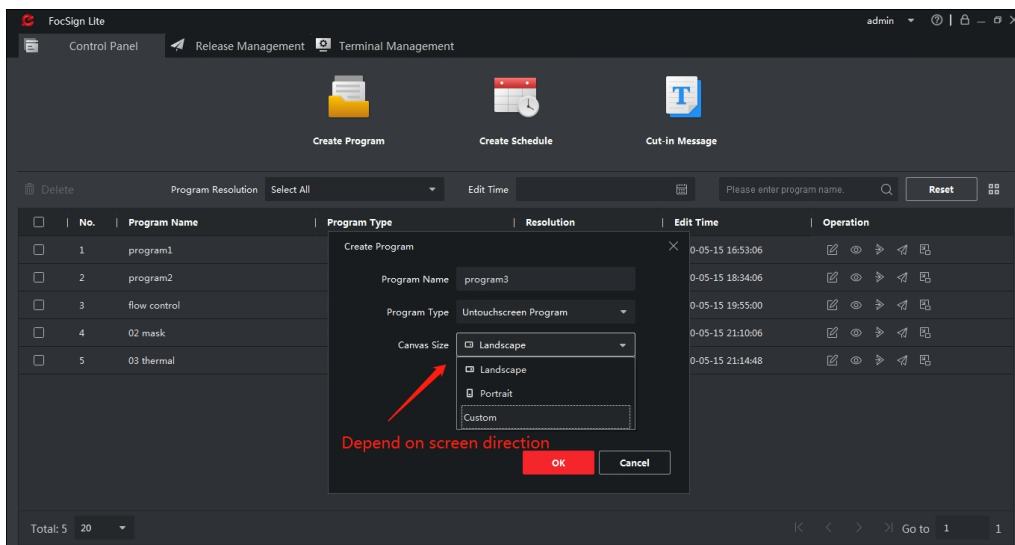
FocSign Lite

admin

Control Panel | Release Management | Terminal Management

Create Program | Create Schedule | Cut-in Message

Delete | Program Resolution | Select All | Edit Time | Please enter program name. | Reset

| No. | Program Name | Program Type | Resolution | Edit Time | Operation |
|---|---|---|---|---|---|
| 1 | program1 | | | 0-05-15 16:53:06 | |
| 2 | program2 | | | 0-05-15 18:34:06 | |
| 3 | flow control | | | 0-05-15 19:55:00 | |
| 4 | 02 mask | | | 0-05-15 21:10:06 | |
| 5 | 03 thermal | | | 0-05-15 21:14:48 | |

Create Program

Program Name: program3

Program Type: Untouchscreen Program

Canvas Size: Landscape

Landscape
Portrait
Custom

Depend on screen direction

OK | Cancel

Total: 5 | 20 | Go to | 1 | 1